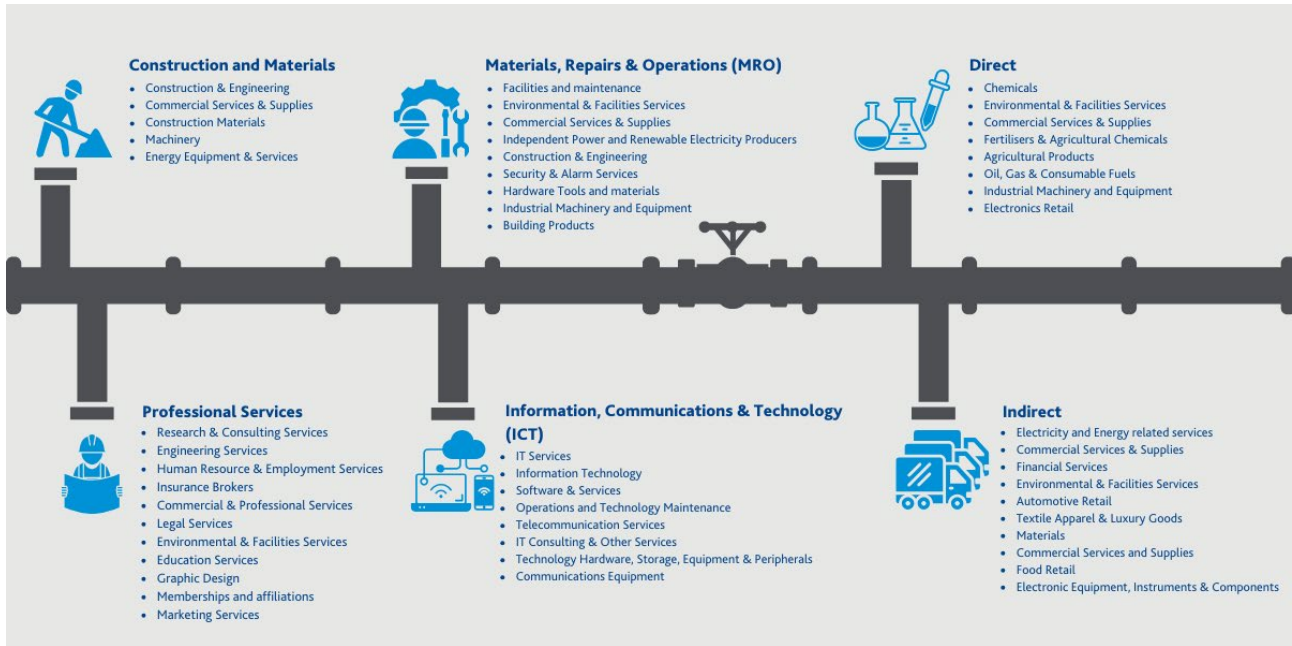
Construction and Materials
- Construction & Engineering
- Commercial Services & Supplies
- Construction Materials
- Machinery
- Energy Equipment & Services

Materials, Repairs & Operations (MRO)
- Facilities and maintenance
- Environmental & Facilities Services
- Commercial Services & Supplies
- Independent Power and Renewable Electricity Producers
- Construction & Engineering
- Security & Alarm Services
- Hardware Tools and materials
- Industrial Machinery and Equipment
- Building Products

Direct
- Chemicals
- Environmental & Facilities Services
- Commercial Services & Supplies
- Fertilisers & Agricultural Chemicals
- Agricultural Products
- Oil, Gas & Consumable Fuels
- Industrial Machinery and Equipment
- Electronics Retail

Professional Services
- Research & Consulting Services
- Engineering Services
- Human Resource & Employment Services
- Insurance Brokers
- Commercial & Professional Services
- Legal Services
- Environmental & Facilities Services
- Education Services
- Graphic Design
- Memberships and affiliations
- Marketing Services

Information, Communications & Technology (ICT)
- IT Services
- Information Technology
- Software & Services
- Operations and Technology Maintenance
- Telecommunication Services
- IT Consulting & Other Services
- Technology Hardware, Storage, Equipment & Peripherals
- Communications Equipment

Indirect
- Electricity and Energy related services
- Commercial Services & Supplies
- Financial Services
- Environmental & Facilities Services
- Automotive Retail
- Textile Apparel & Luxury Goods
- Materials
- Commercial Services and Supplies
- Food Retail
- Electronic Equipment, Instruments & Components